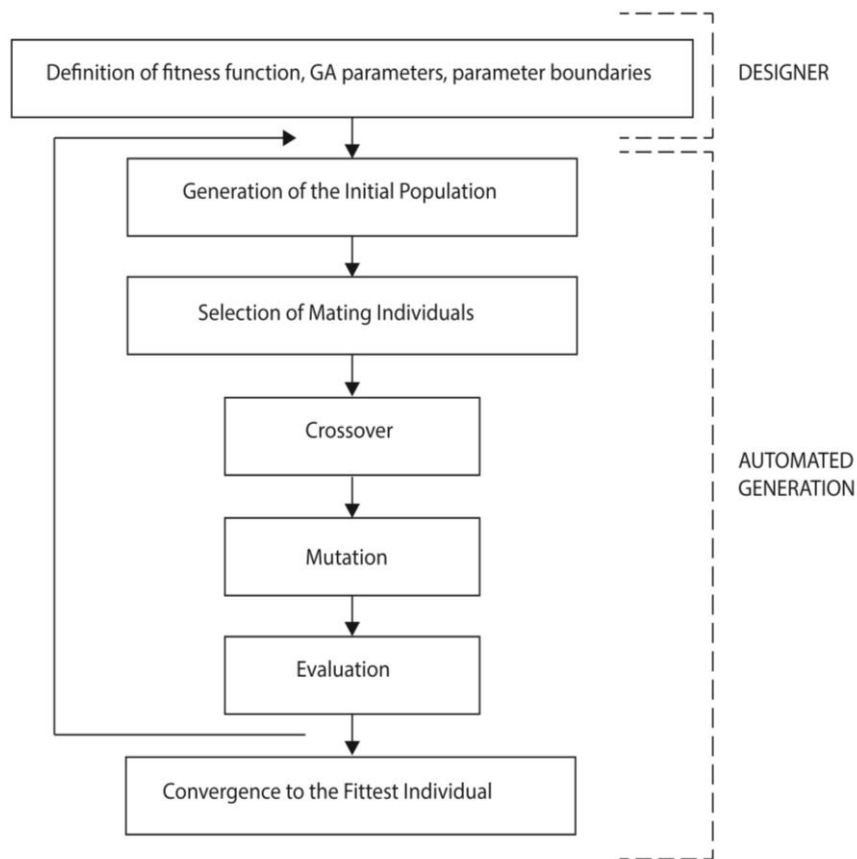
Definition of fitness function, GA parameters, parameter boundaries

DESIGNER

Generation of the Initial Population

Selection of Mating Individuals

Crossover

Mutation

Evaluation

Convergence to the Fittest Individual

AUTOMATED GENERATION